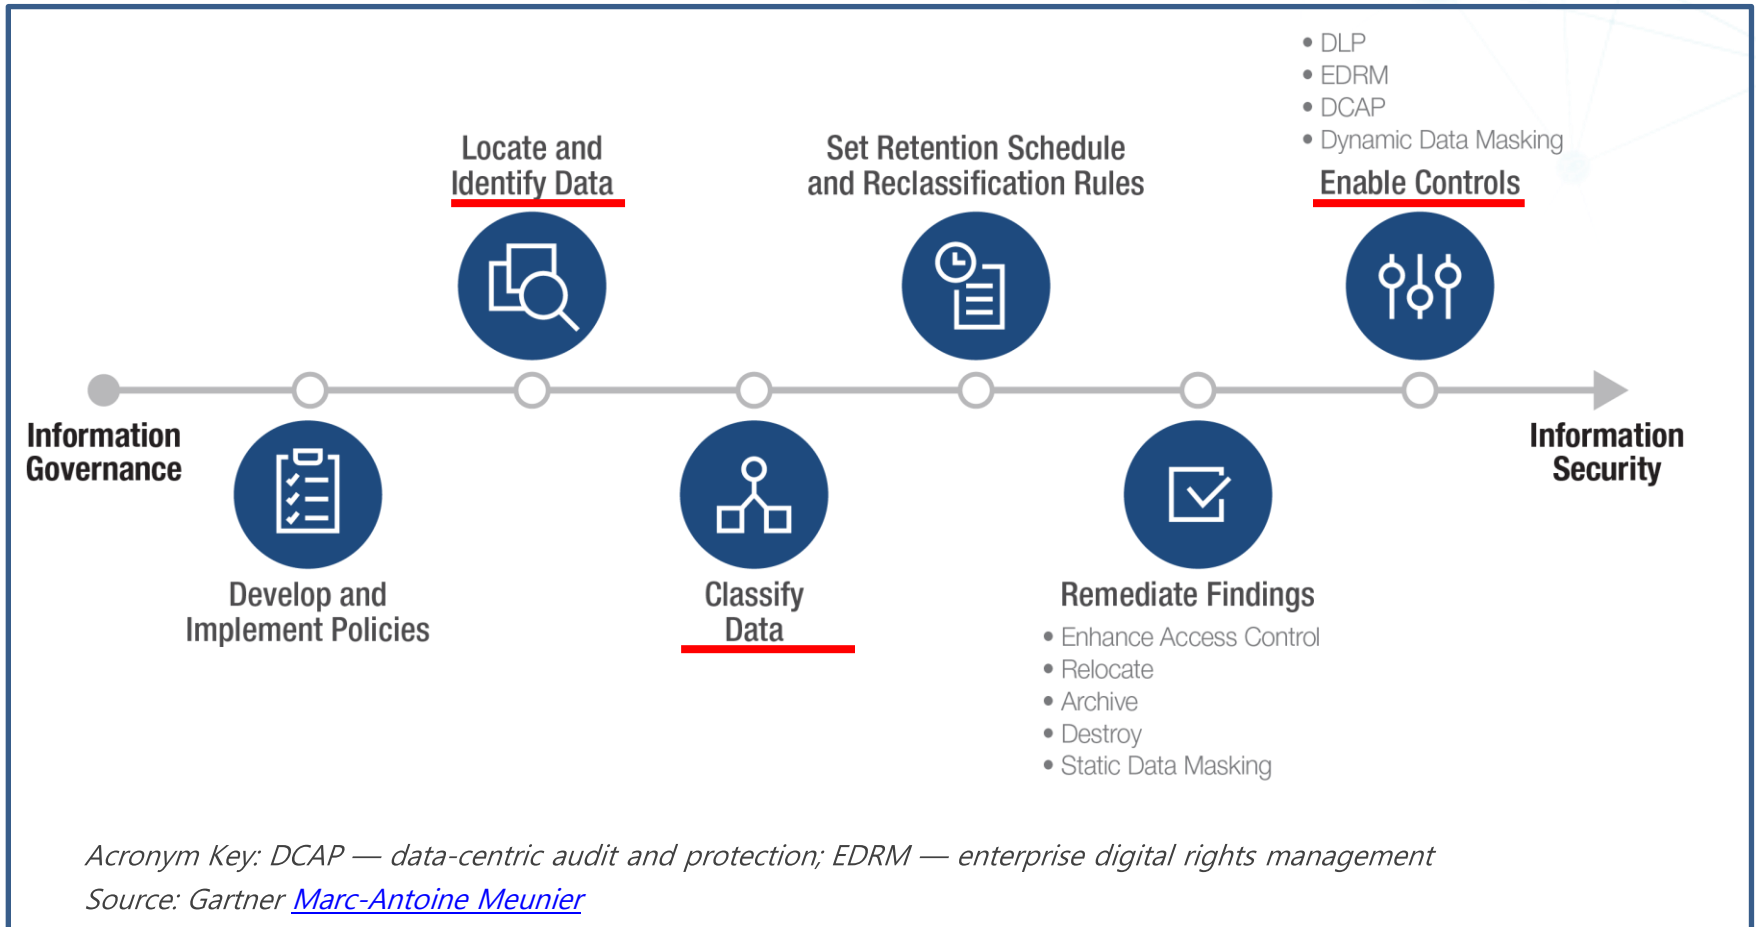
• DLP
• EDRM
• DCAP
• Dynamic Data Masking

Locate and Identify Data

Set Retention Schedule and Reclassification Rules

Enable Controls

Information Governance

Information Security

Develop and Implement Policies

Classify Data

Remediate Findings
• Enhance Access Control
• Relocate
• Archive
• Destroy
• Static Data Masking

Acronym Key: DCAP — data-centric audit and protection; EDRM — enterprise digital rights management
Source: Gartner Marc-Antoine Meunier